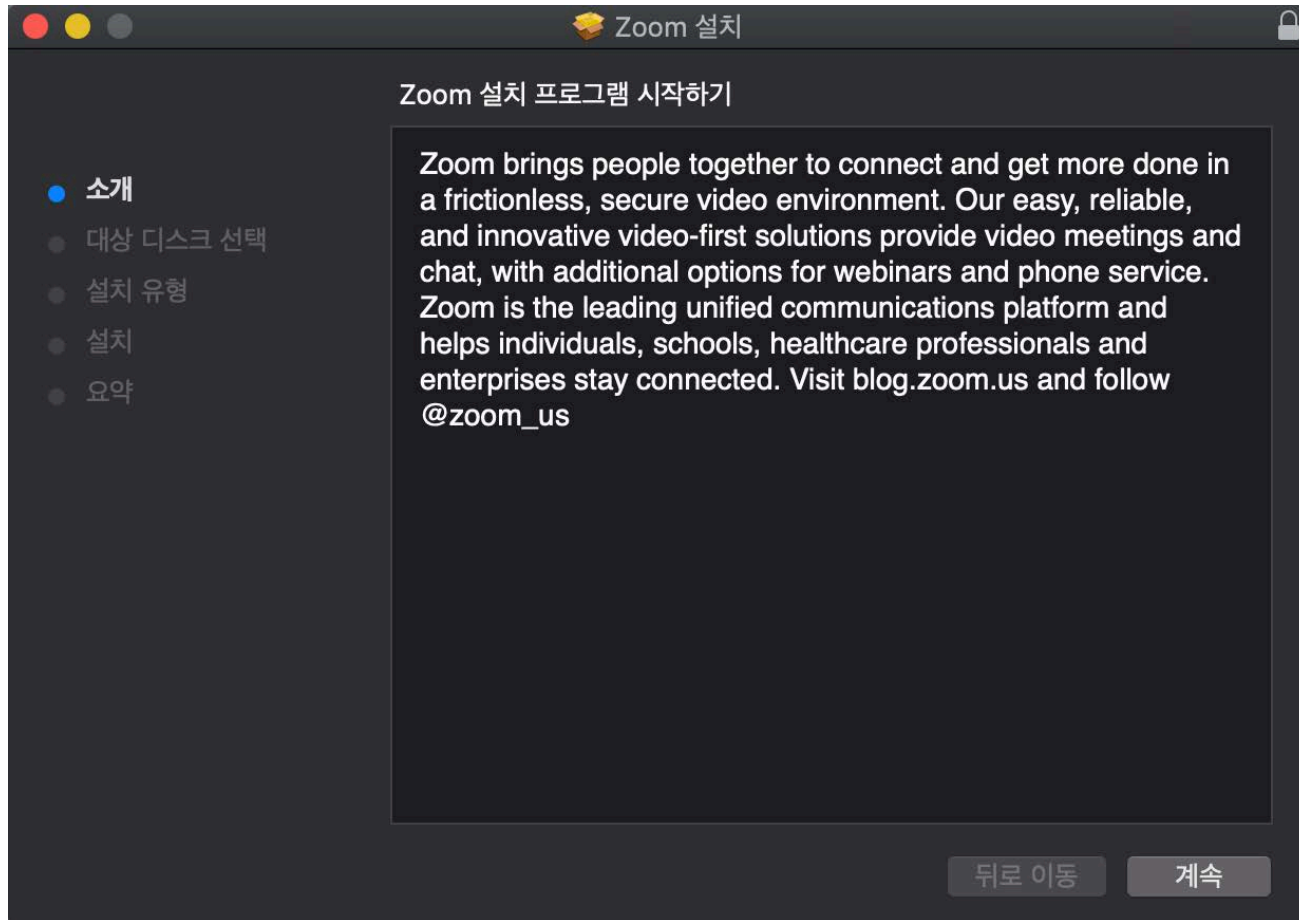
Zoom 설치

Zoom 설치 프로그램 시작하기

소개
대상 디스크 선택
설치 유형
설치
요약

Zoom brings people together to connect and get more done in a frictionless, secure video environment. Our easy, reliable, and innovative video-first solutions provide video meetings and chat, with additional options for webinars and phone service. Zoom is the leading unified communications platform and helps individuals, schools, healthcare professionals and enterprises stay connected. Visit blog.zoom.us and follow @zoom_us

뒤로 이동
계속